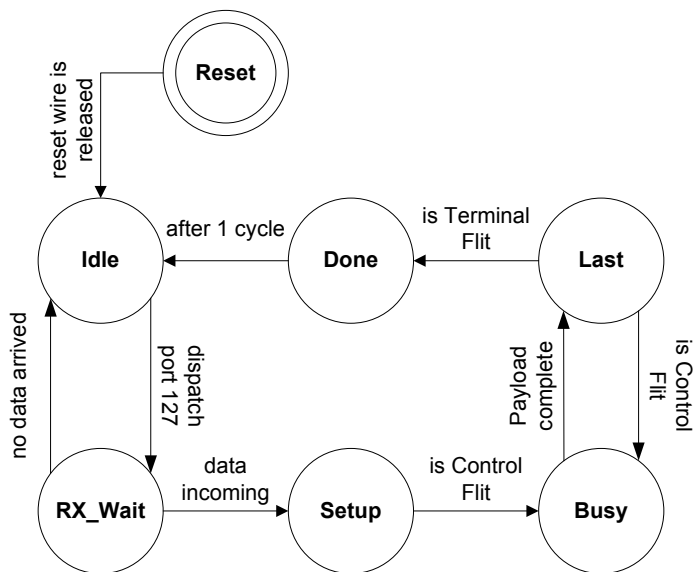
Reset

reset wire is released

Idle

after 1 cycle

Done

is Terminal Flit

Last

no data arrived

dispatch port 127

Payload complete

is Control Flit

RX_Wait

data incoming

Setup

is Control Flit

Busy